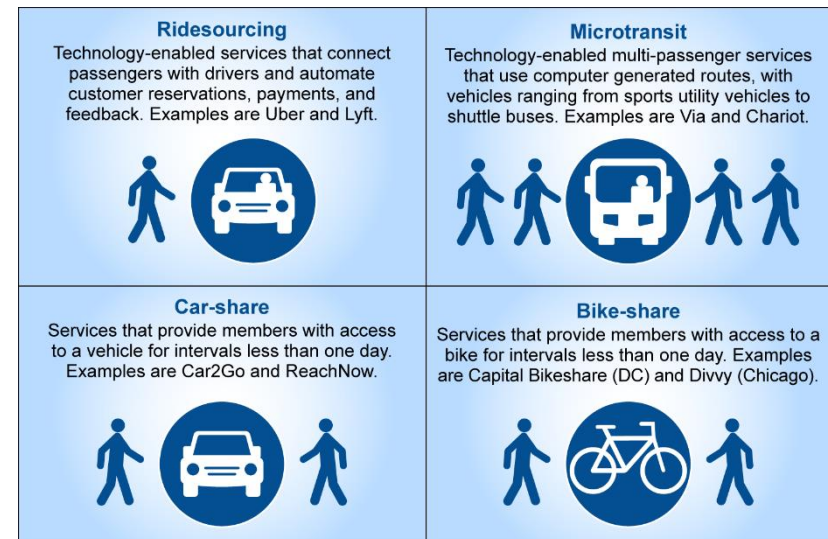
Ridesourcing

Technology-enabled services that connect passengers with drivers and automate customer reservations, payments, and feedback. Examples are Uber and Lyft.

Microtransit

Technology-enabled multi-passenger services that use computer generated routes, with vehicles ranging from sports utility vehicles to shuttle buses. Examples are Via and Chariot.

Car-share

Services that provide members with access to a vehicle for intervals less than one day. Examples are Car2Go and ReachNow.

Bike-share

Services that provide members with access to a bike for intervals less than one day. Examples are Capital Bikeshare (DC) and Divvy (Chicago).